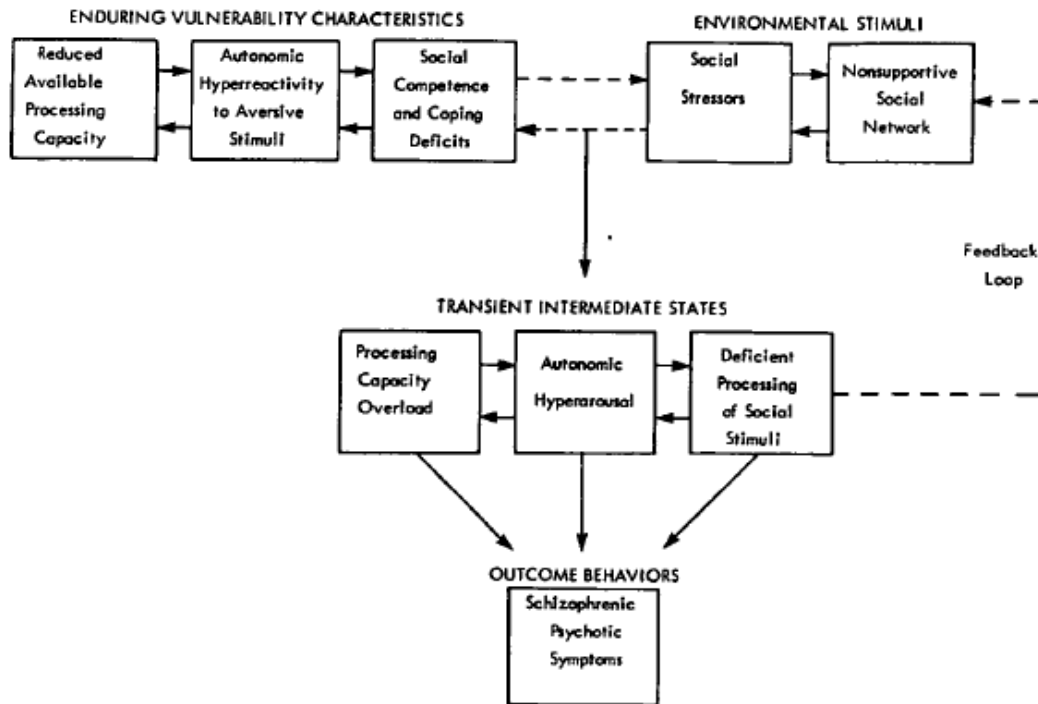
ENDURING VULNERABILITY CHARACTERISTICS

Reduced Available Processing Capacity

Autonomic Hyperreactivity to Aversive Stimuli

Social Competence and Coping Deficits

ENVIRONMENTAL STIMULI

Social Stressors

Nonsupportive Social Network

Feedback Loop

TRANSIENT INTERMEDIATE STATES

Processing Capacity Overload

Autonomic Hyperarousal

Deficient Processing of Social Stimuli

OUTCOME BEHAVIORS

Schizophrenic Psychotic Symptoms